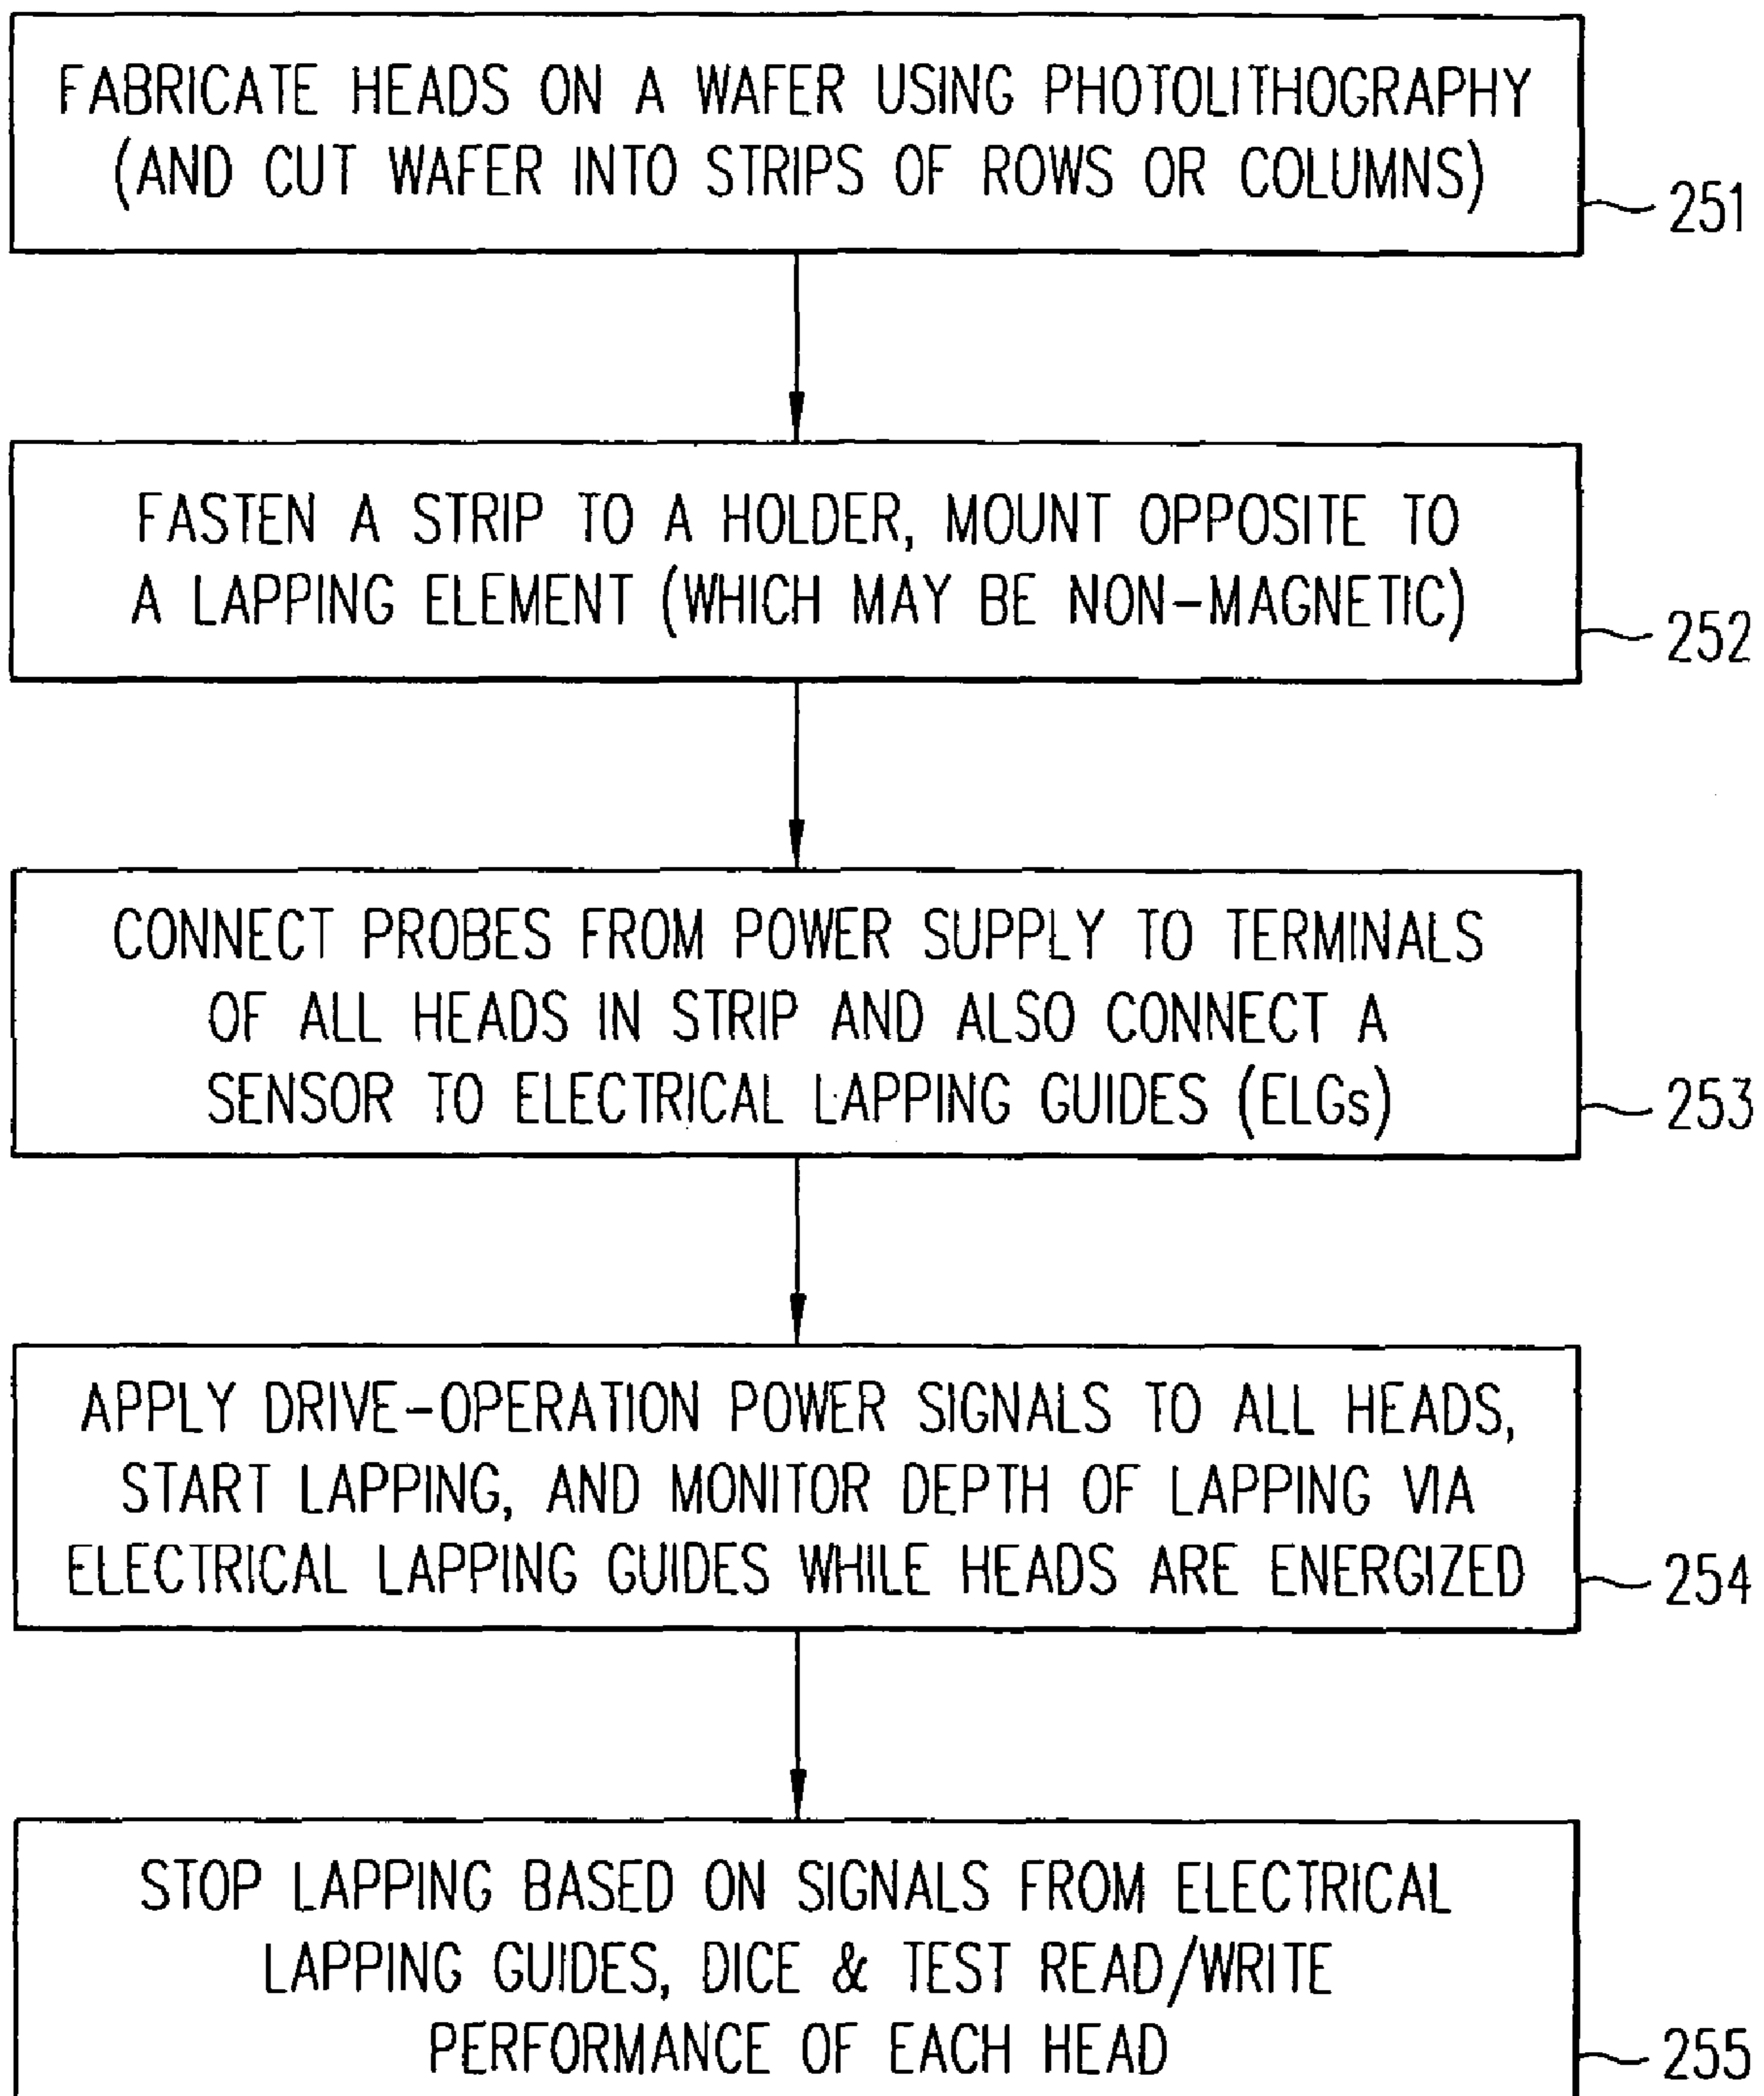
FABRICATE HEADS ON A WAFER USING PHOTOLITHOGRAPHY (AND CUT WAFER INTO STRIPS OF ROWS OR COLUMNS)

251

FASTEN A STRIP TO A HOLDER, MOUNT OPPOSITE TO A LAPPING ELEMENT (WHICH MAY BE NON-MAGNETIC)

252

CONNECT PROBES FROM POWER SUPPLY TO TERMINALS OF ALL HEADS IN STRIP AND ALSO CONNECT A SENSOR TO ELECTRICAL LAPPING GUIDES (ELGs)

253

APPLY DRIVE-OPERATION POWER SIGNALS TO ALL HEADS, START LAPPING, AND MONITOR DEPTH OF LAPPING VIA ELECTRICAL LAPPING GUIDES WHILE HEADS ARE ENERGIZED

254

STOP LAPPING BASED ON SIGNALS FROM ELECTRICAL LAPPING GUIDES, DICE & TEST READ/WRITE PERFORMANCE OF EACH HEAD

255